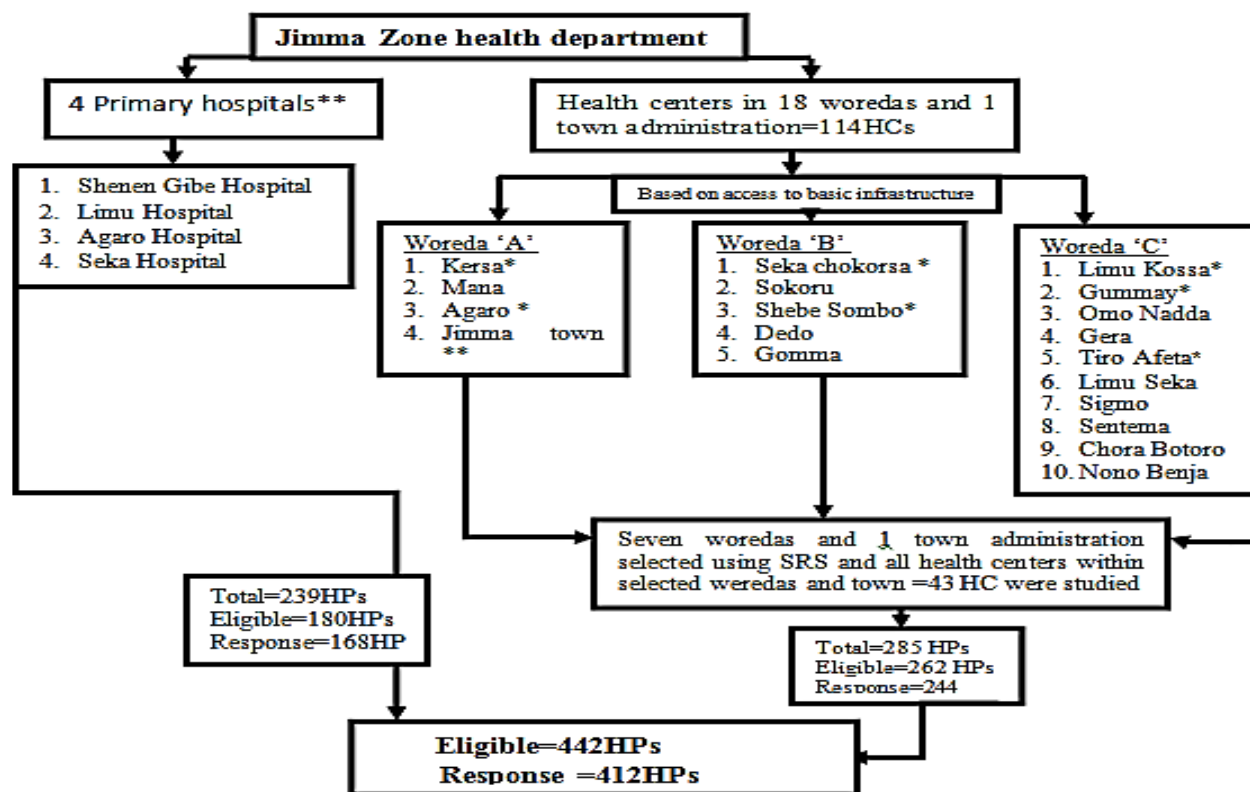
Jimma Zone health department

4 Primary hospitals**

1. Shenen Gibe Hospital
2. Limu Hospital
3. Agaro Hospital
4. Seka Hospital

Health centers in 18 woredas and 1 town administration=114HCs

Based on access to basic infrastructure

Woreda 'A'
1. Kersa*
2. Mana
3. Agaro *
4. Jimma town **

Woreda 'B'
1. Seka chokorsa *
2. Sokoru
3. Shebe Sombo*
4. Dedo
5. Gomma

Woreda 'C'
1. Limu Kossa*
2. Gummay*
3. Omo Nadda
4. Gera
5. Tiro Afeta*
6. Limu Seka
7. Sigmo
8. Sentema
9. Chora Botoro
10. Nono Benja

Seven woredas and 1 town administration selected using SRS and all health centers within selected weredas and town =43 HC were studied

Total=239HPs
Eligible=180HPs
Response=168HP

Total=285 HPs
Eligible=262 HPs
Response=244

Eligible=442HPs
Response =412HPs